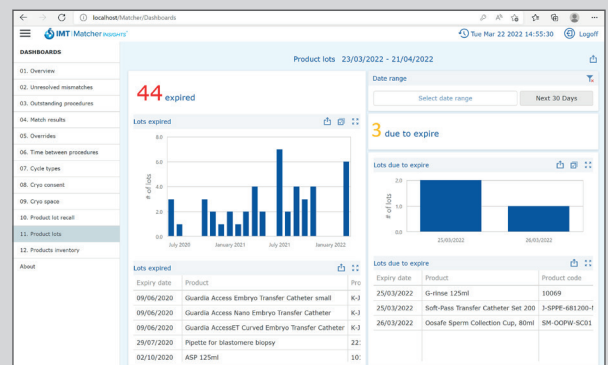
localhost/Matcher/Dashboards

IMT | Matcher INSIGHTS

Tue Mar 22 2022 14:55:30

Logoff

DASHBOARDS

01. Overview

02. Unresolved mismatches

03. Outstanding procedures

04. Match results

05. Overrides

06. Time between procedures

07. Cycle types

08. Cryo consent

09. Cryo space

10. Product lot recall

11. Product lots

12. Products inventory

About

Product lots 23/03/2022 - 21/04/2022

44 expired

Lots expired

8.0
6.0
4.0
2.0
0.0

# of lots

July 2020
January 2021
July 2021
January 2022

Lots expired

| Expiry date | Product | |
|---|---|---|
| 09/06/2020 | Guardia Access Embryo Transfer Catheter small | K-J |
| 09/06/2020 | Guardia Access Nano Embryo Transfer Catheter | K-J |
| 09/06/2020 | Guardia AccessET Curved Embryo Transfer Catheter | K-J |
| 29/07/2020 | Pipette for blastomere biopsy | 22: |
| 02/10/2020 | ASP 125ml | 10: |

Date range

Select date range

Next 30 Days

3 due to expire

Lots due to expire

2.0
1.0
0.0

# of lots

25/03/2022
26/03/2022

Lots due to expire

| Expiry date | Product | Product code |
|---|---|---|
| 25/03/2022 | G-rinse 125ml | 10069 |
| 25/03/2022 | Soft-Pass Transfer Catheter Set 200 | J-SPPE-681200-I |
| 26/03/2022 | Oosafe Sperm Collection Cup, 80ml | SM-OOPW-SC01 |